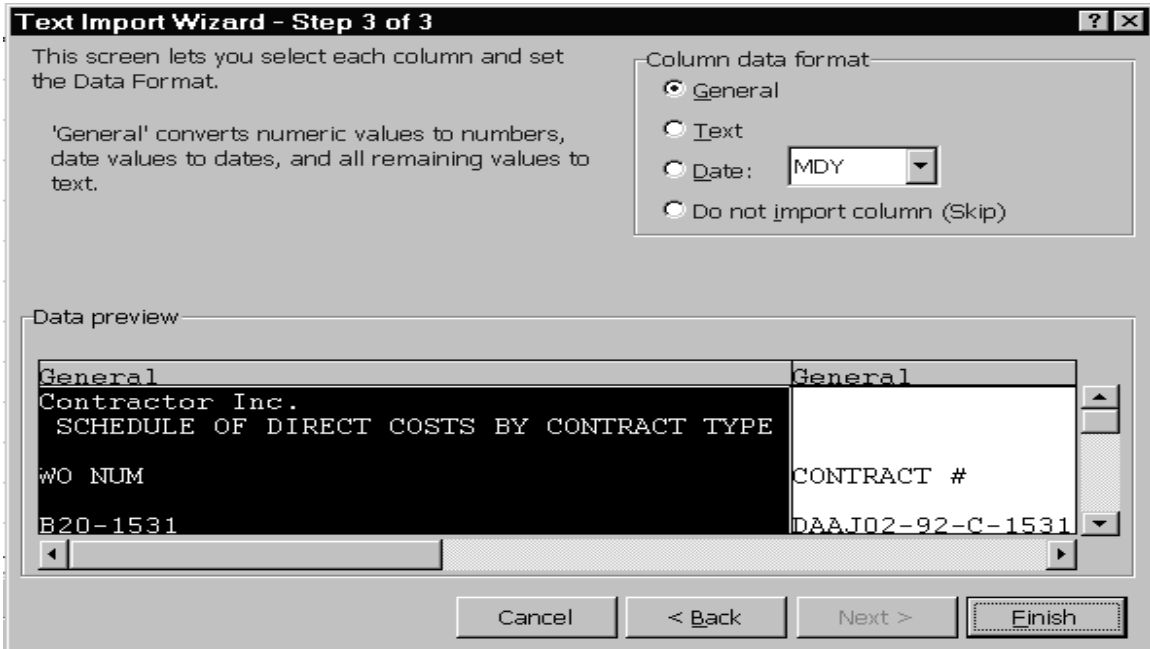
Text Import Wizard - Step 3 of 3

This screen lets you select each column and set the Data Format.

'General' converts numeric values to numbers, date values to dates, and all remaining values to text.

Column data format

General

Text

Date: MDY

Do not import column (Skip)

Data preview

| General | General |
|---|---|
| Contractor Inc. | |
| SCHEDULE OF DIRECT COSTS BY CONTRACT TYPE | |
| | |
| WO NUM | CONTRACT # |
| | |
| B20-1531 | DAAJ02-92-C-1531 |

Cancel

< Back

Next >

Finish